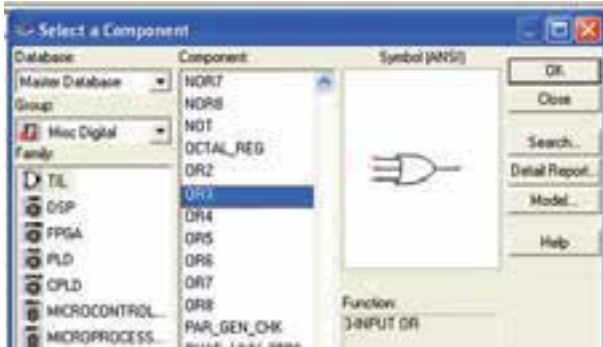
Select a Component

Database
Master Database
Group
Misc Digital
Family
TIL
DSP
FPGA
PLD
CPLD
MICROCONTROL...
MICROPROCESS...

Component
NOR7
NOR8
NOT
OCTAL_REG
OR2
OR3
OR4
OR5
OR6
OR7
OR8
PAR_GEN_CHK
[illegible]

Symbol (ANSI)

Function:
3-INPUT OR

OK
Close
Search...
Detail Report...
Model...
Help